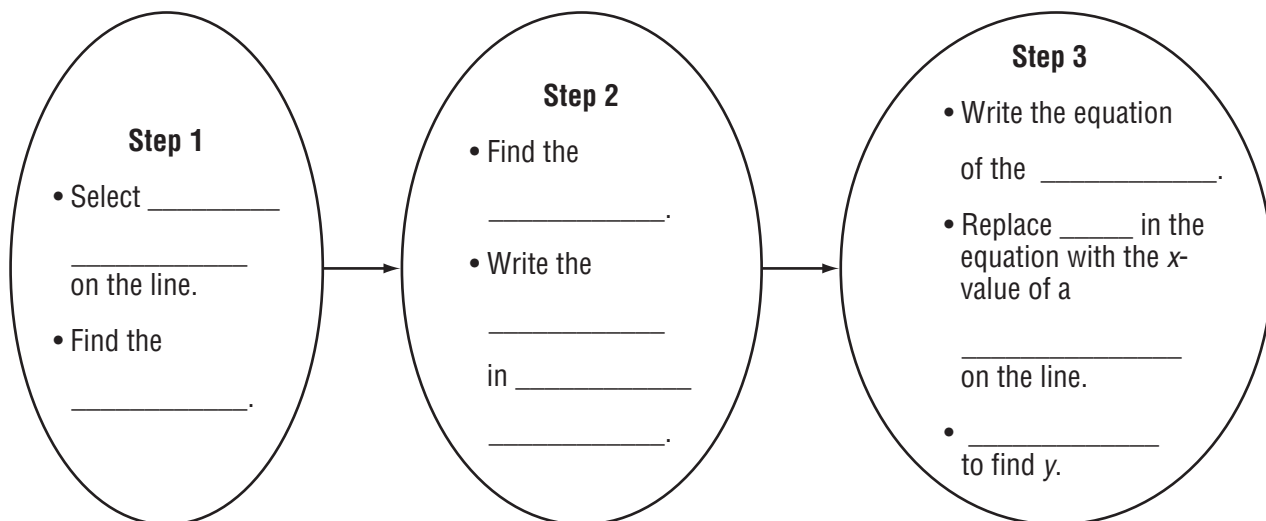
Step 1

• Select _________

___________
on the line.

• Find the

___________.

Step 2

• Find the

___________.

• Write the

___________

in ___________

___________.

Step 3

• Write the equation

of the ___________.

• Replace _____ in the equation with the *x*-value of a

_____________
on the line.

• _____________
to find *y*.